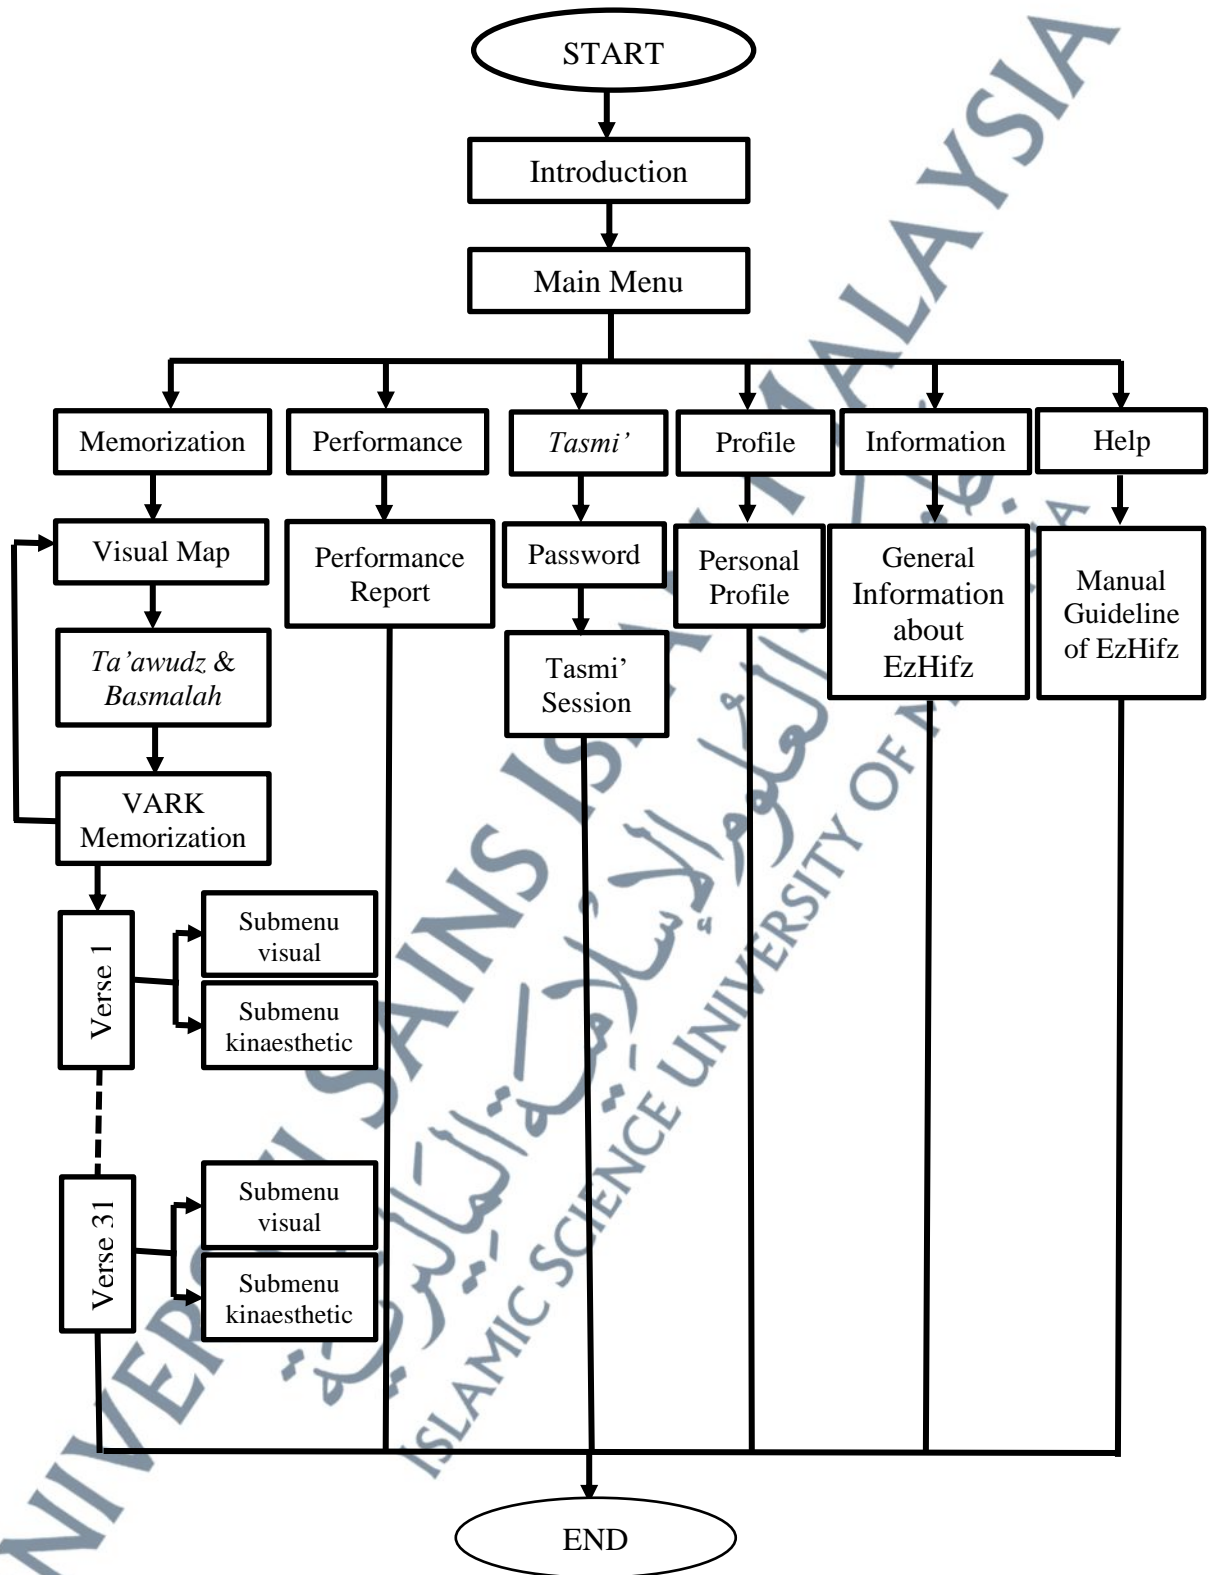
START

Introduction

Main Menu

Memorization

Performance

Tasmi'

Profile

Information

Help

Visual Map

Ta'awudz & Basmalah

VARK Memorization

Verse 1

Submenu visual

Submenu kinaesthetic

Verse 31

Submenu visual

Submenu kinaesthetic

Performance Report

Password

Tasmi' Session

Personal Profile

General Information about EzHifz

Manual Guideline of EzHifz

END

UNIVERSITI SAINS ISLAM MALAYSIA

ISLAMIC SCIENCE UNIVERSITY OF MALAYSIA

جامعة العلوم الإسلامية الماليزية